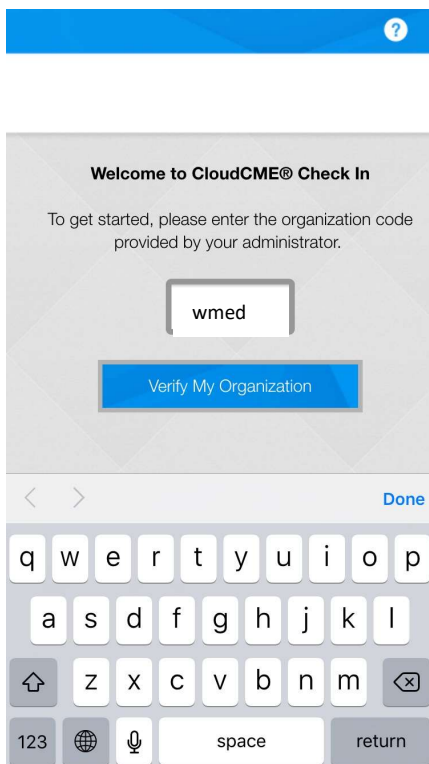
?

Welcome to CloudCME® Check In

To get started, please enter the organization code provided by your administrator.

wmed

Verify My Organization

< >

Done

q w e r t y u i o p

a s d f g h j k l

z x c v b n m

123

space

return